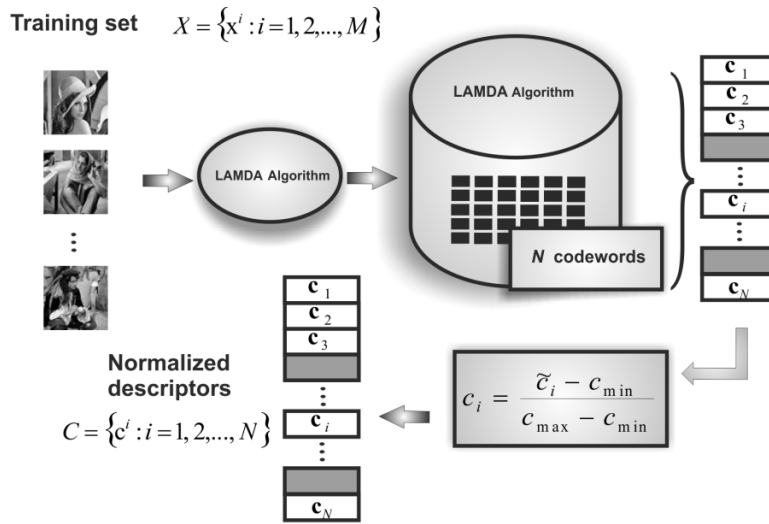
Training set $X = \{x^i : i = 1, 2, ..., M\}$

LAMDA Algorithm

LAMDA Algorithm

$N$ codewords

$\mathbf{c}_1$
$\mathbf{c}_2$
$\mathbf{c}_3$
⋮
$\mathbf{c}_i$
⋮
$\mathbf{c}_N$

$c_i = \frac{\tilde{c}_i - c_{\min}}{c_{\max} - c_{\min}}$

Normalized descriptors
$C = \{c^i : i = 1, 2, ..., N\}$

$\mathbf{c}_1$
$\mathbf{c}_2$
$\mathbf{c}_3$
⋮
$\mathbf{c}_i$
⋮
$\mathbf{c}_N$